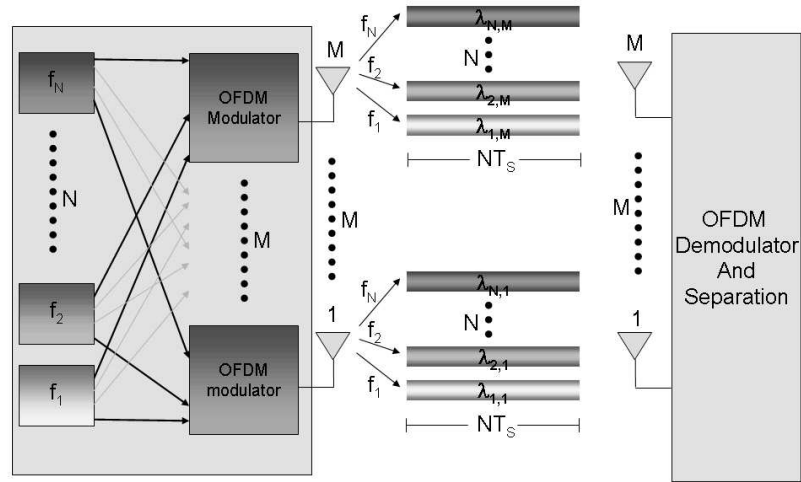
$f_N$

N

$f_2$

$f_1$

OFDM Modulator

M

OFDM modulator

M

$f_N$

$f_2$

$f_1$

$\lambda_{N,M}$

N

$\lambda_{2,M}$

$\lambda_{1,M}$

$NT_S$

M

1

$f_N$

$f_2$

$f_1$

$\lambda_{N,1}$

N

$\lambda_{2,1}$

$\lambda_{1,1}$

$NT_S$

M

M

1

OFDM Demodulator And Separation